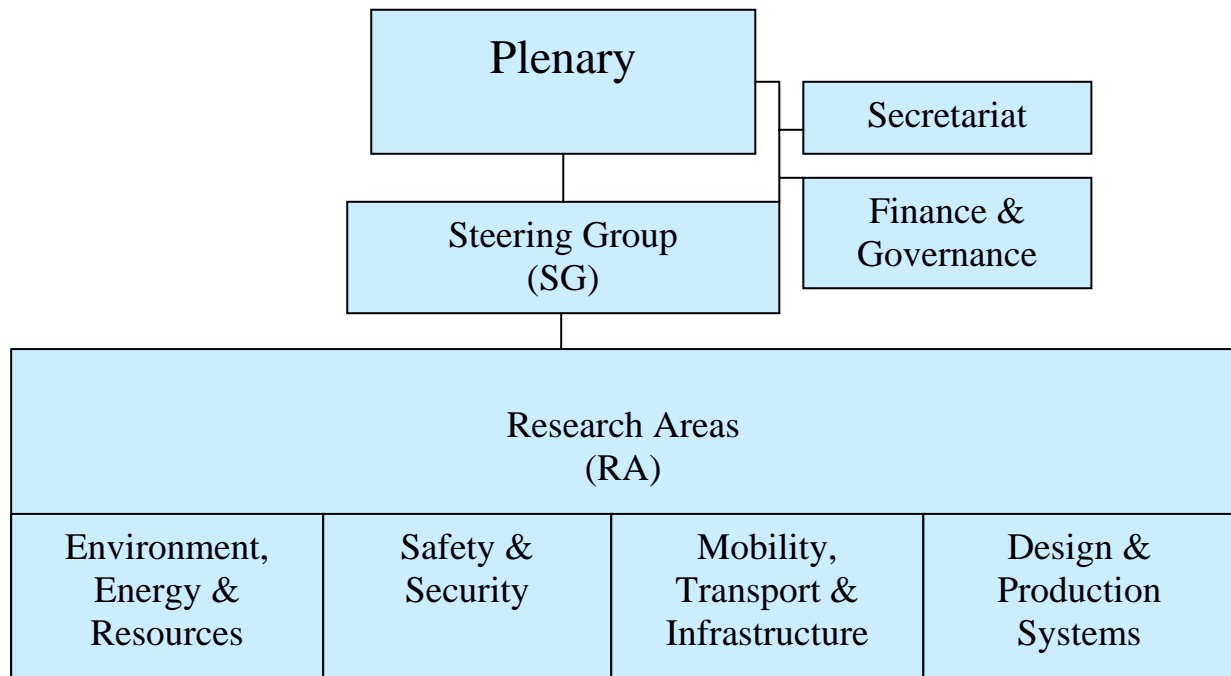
Plenary

Secretariat

Finance & Governance

Steering Group (SG)

Research Areas (RA)

Environment, Energy & Resources

Safety & Security

Mobility, Transport & Infrastructure

Design & Production Systems